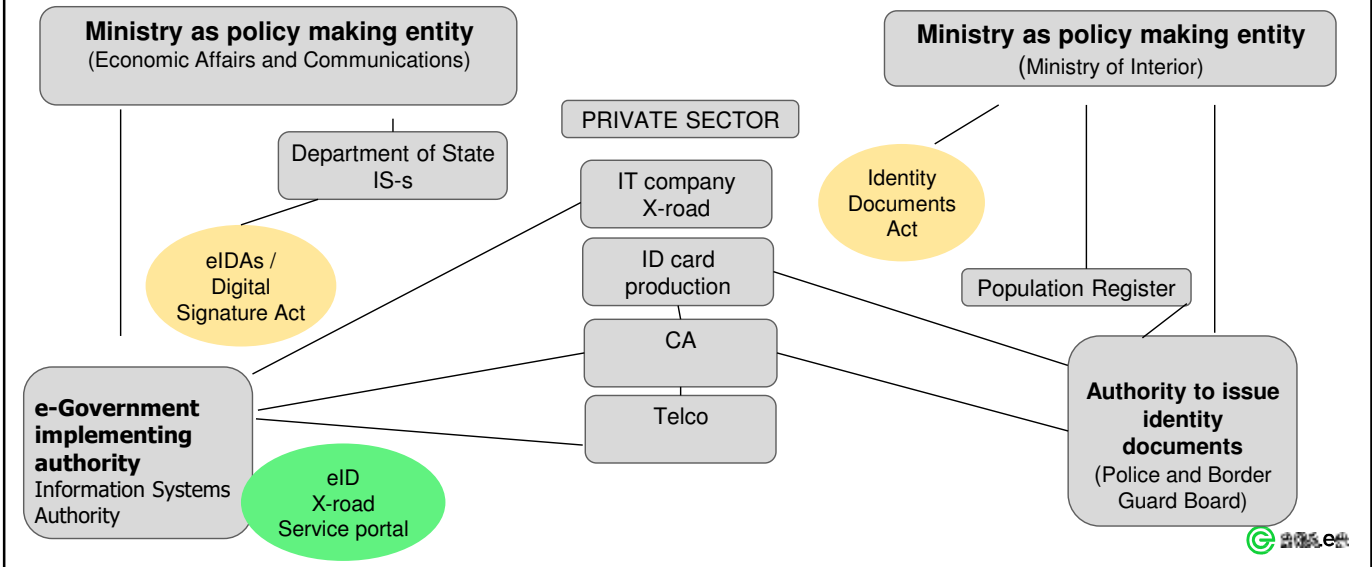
Ministry as policy making entity
(Economic Affairs and Communications)

Ministry as policy making entity
(Ministry of Interior)

PRIVATE SECTOR

Department of State IS-s

IT company X-road

Identity Documents Act

eIDAs / Digital Signature Act

ID card production

Population Register

CA

Telco

e-Government implementing authority
Information Systems Authority

eID
X-road
Service portal

Authority to issue identity documents
(Police and Border Guard Board)

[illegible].ee